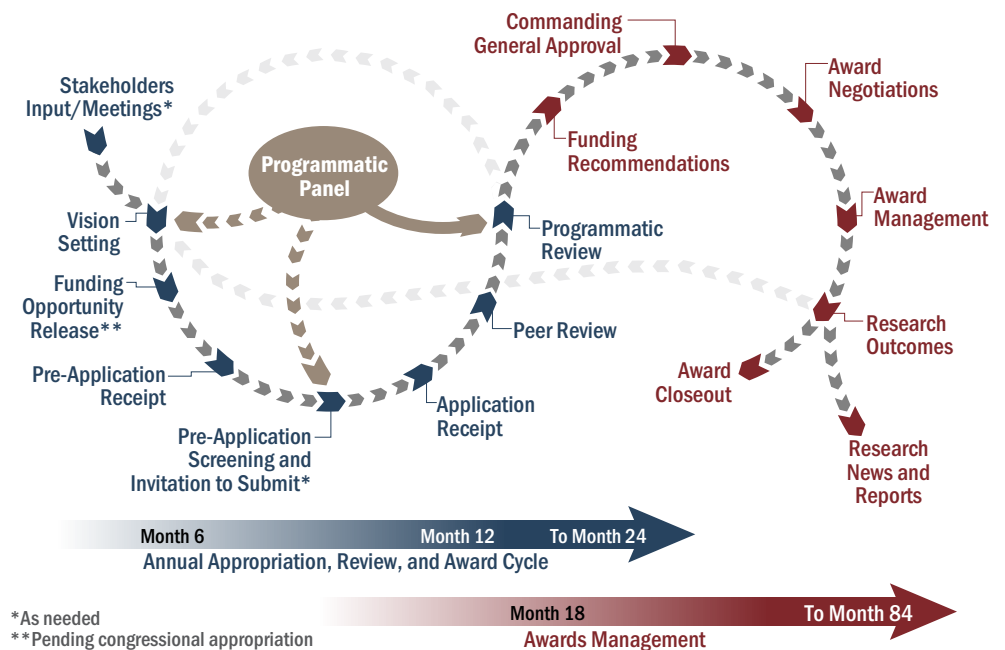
Commanding General Approval

Award Negotiations

Stakeholders Input/Meetings*

Funding Recommendations

Programmatic Panel

Award Management

Vision Setting

Programmatic Review

Funding Opportunity Release**

Research Outcomes

Peer Review

Pre-Application Receipt

Award Closeout

Application Receipt

Pre-Application Screening and Invitation to Submit*

Research News and Reports

Month 6

Month 12

To Month 24

Annual Appropriation, Review, and Award Cycle

*As needed
**Pending congressional appropriation

Month 18

To Month 84

Awards Management